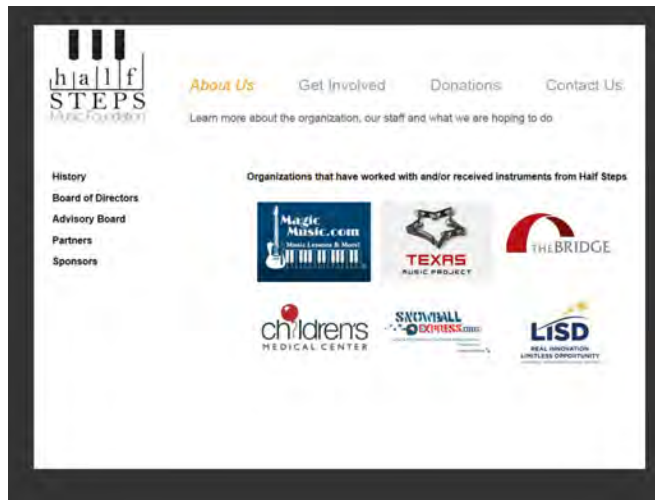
h|a|l|f
STEPS
Music Foundation

About Us Get Involved Donations Contact Us

Learn more about the organization, our staff and what we are hoping to do

History
Board of Directors
Advisory Board
Partners
Sponsors

Organizations that have worked with and/or received instruments from Half Steps

Magic Music.com
Music Lessons & More!

TEXAS
MUSIC PROJECT

THE BRIDGE

children's
MEDICAL CENTER

SNOWBALL EXPRESS.org

LISD
REAL INNOVATION
LIMITLESS OPPORTUNITY